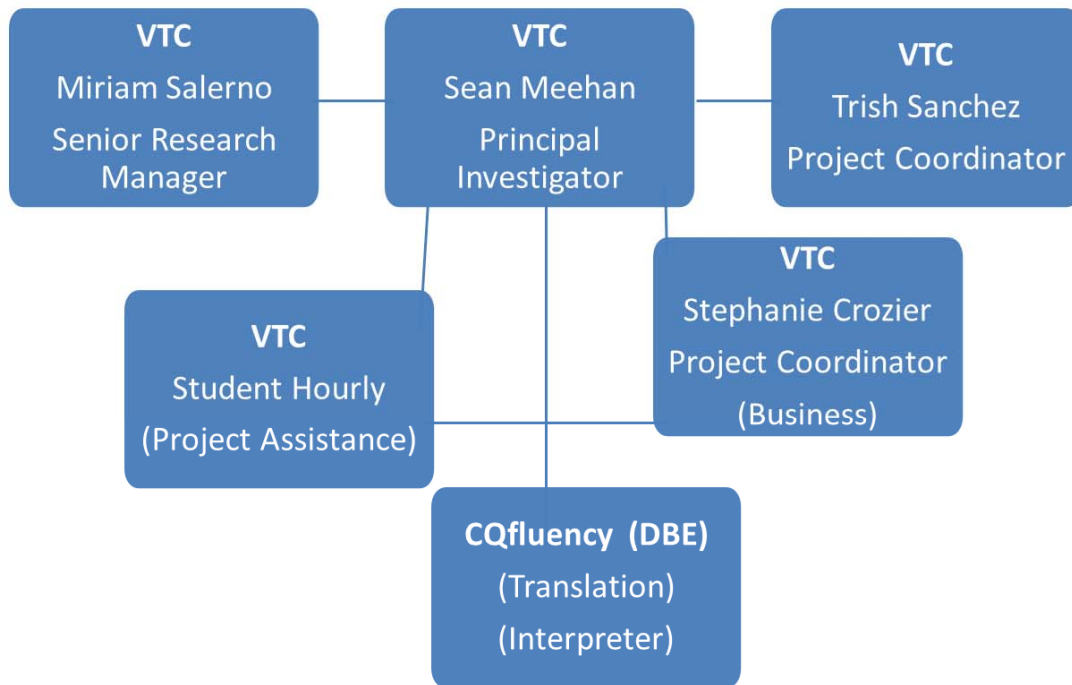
VTC
Miriam Salerno
Senior Research Manager

VTC
Sean Meehan
Principal Investigator

VTC
Trish Sanchez
Project Coordinator

VTC
Stephanie Crozier
Project Coordinator
(Business)

VTC
Student Hourly
(Project Assistance)

CQfluency (DBE)
(Translation)
(Interpreter)